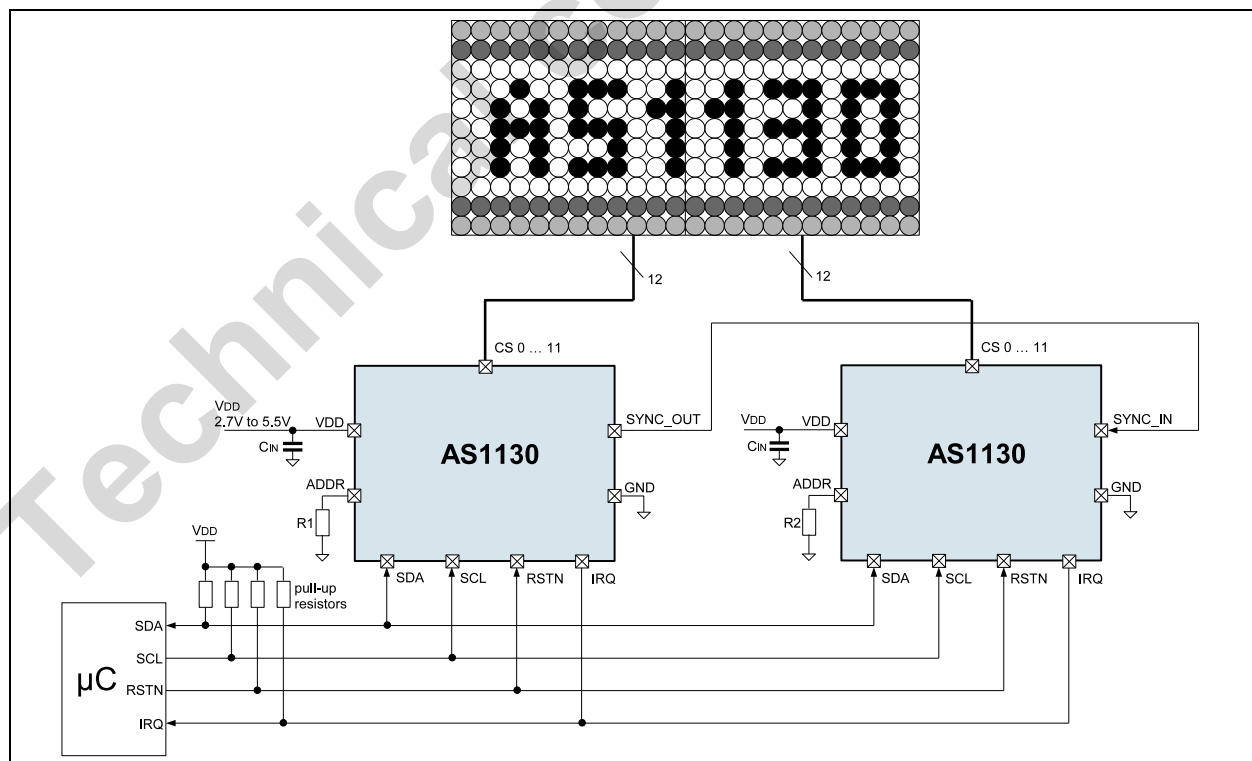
Technical

12
12

CS 0 … 11
CS 0 … 11

$V_{DD}$
2.7V to 5.5V
VDD
$C_{IN}$
ADDR
R1

AS1130

SYNC_OUT
GND
SDA
SCL
RSTN
IRQ

$V_{DD}$
VDD
$C_{IN}$
ADDR
R2

AS1130

SYNC_IN
GND
SDA
SCL
RSTN
IRQ

$V_{DD}$
pull-up resistors

µC
SDA
SCL
RSTN
IRQ